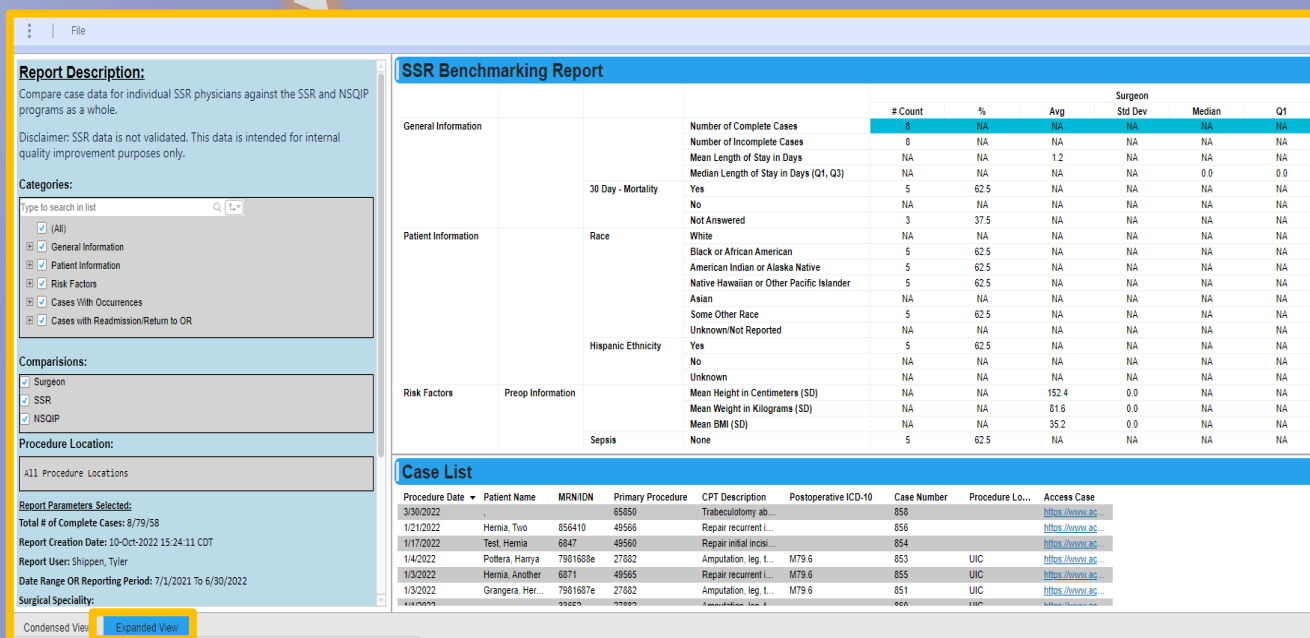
File

Report Description:

Compare case data for individual SSR physicians against the SSR and NSQIP programs as a whole.

Disclaimer: SSR data is not validated. This data is intended for internal quality improvement purposes only.

Categories:

Type to search in list

(All)
General Information
Patient Information
Risk Factors
Cases With Occurrences
Cases with Readmission/Return to OR

Comparisions:

Surgeon
SSR
NSQIP

Procedure Location:

All Procedure Locations

Report Parameters Selected:

Total # of Complete Cases: 8/79/58

Report Creation Date: 10-Oct-2022 15:24:11 CDT

Report User: Shippen, Tyler

Date Range OR Reporting Period: 7/1/2021 To 6/30/2022

Surgical Speciality:

SSR Benchmarking Report

| | | | | Surgeon | | | | | |
|---|---|---|---|---|---|---|---|---|---|
| | | | | # Count | % | Avg | Std Dev | Median | Q1 |
| General Information | | | Number of Complete Cases | 8 | NA | NA | NA | NA | NA |
| | | | Number of Incomplete Cases | 8 | NA | NA | NA | NA | NA |
| | | | Mean Length of Stay in Days | NA | NA | 1.2 | NA | NA | NA |
| | | | Median Length of Stay in Days (Q1, Q3) | NA | NA | NA | NA | 0.0 | 0.0 |
| | | 30 Day - Mortality | Yes | 5 | 62.5 | NA | NA | NA | NA |
| | | | No | NA | NA | NA | NA | NA | NA |
| | | | Not Answered | 3 | 37.5 | NA | NA | NA | NA |
| Patient Information | | Race | White | NA | NA | NA | NA | NA | NA |
| | | | Black or African American | 5 | 62.5 | NA | NA | NA | NA |
| | | | American Indian or Alaska Native | 5 | 62.5 | NA | NA | NA | NA |
| | | | Native Hawaiian or Other Pacific Islander | 5 | 62.5 | NA | NA | NA | NA |
| | | | Asian | NA | NA | NA | NA | NA | NA |
| | | | Some Other Race | 5 | 62.5 | NA | NA | NA | NA |
| | | | Unknown/Not Reported | NA | NA | NA | NA | NA | NA |
| | | Hispanic Ethnicity | Yes | 5 | 62.5 | NA | NA | NA | NA |
| | | | No | NA | NA | NA | NA | NA | NA |
| | | | Unknown | NA | NA | NA | NA | NA | NA |
| Risk Factors | Preop Information | | Mean Height in Centimeters (SD) | NA | NA | 152.4 | 0.0 | NA | NA |
| | | | Mean Weight in Kilograms (SD) | NA | NA | 81.6 | 0.0 | NA | NA |
| | | | Mean BMI (SD) | NA | NA | 35.2 | 0.0 | NA | NA |
| | | Sepsis | None | 5 | 62.5 | NA | NA | NA | NA |

Case List

| Procedure Date | Patient Name | MRN/IDN | Primary Procedure | CPT Description | Postoperative ICD-10 | Case Number | Procedure Lo... | Access Case |
|---|---|---|---|---|---|---|---|---|
| 3/30/2022 | , | | 65850 | Trabeculotomy ab... | | 858 | | https://www.ac... |
| 1/21/2022 | Hernia, Two | 856410 | 49566 | Repair recurrent i... | | 856 | | https://www.ac... |
| 1/17/2022 | Test, Hernia | 6847 | 49560 | Repair initial incisi... | | 854 | | https://www.ac... |
| 1/4/2022 | Pottera, Harrya | 7981688e | 27882 | Amputation, leg, t... | M79.6 | 853 | UIC | https://www.ac... |
| 1/3/2022 | Hernia, Another | 6871 | 49565 | Repair recurrent i... | M79.6 | 855 | UIC | https://www.ac... |
| 1/3/2022 | Grangera, Her... | 7981687e | 27882 | Amputation, leg, t... | M79.6 | 851 | UIC | https://www.ac... |

Condensed View | Expanded View